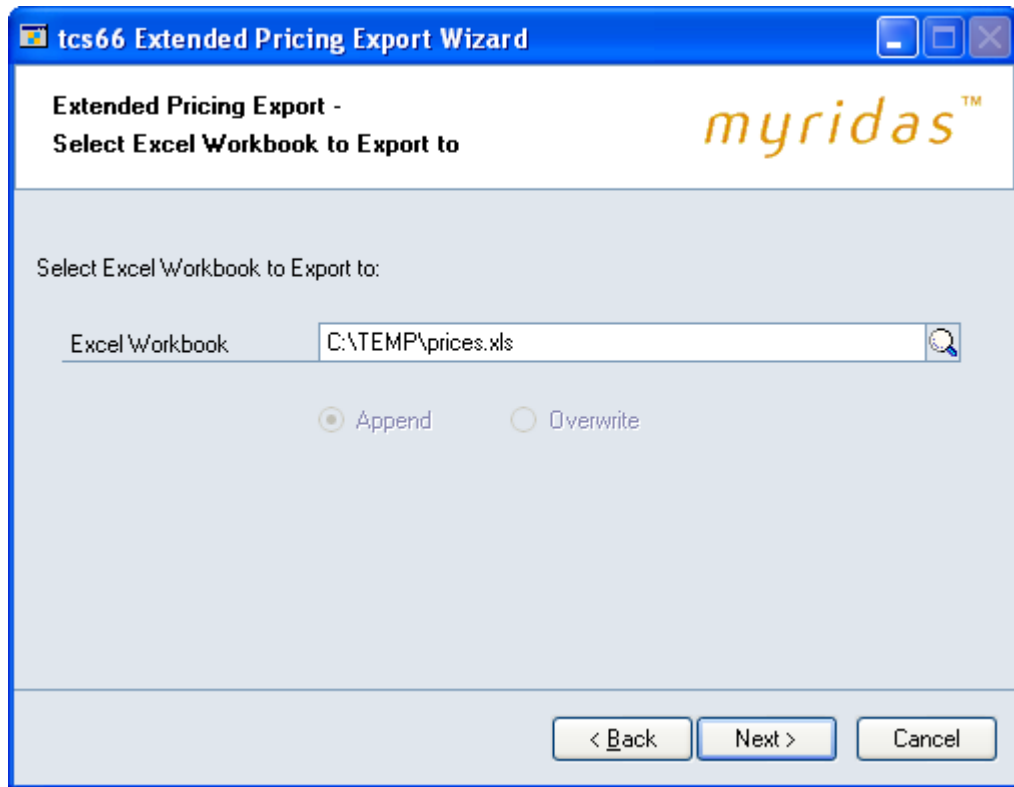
tcs66 Extended Pricing Export Wizard

Extended Pricing Export -
Select Excel Workbook to Export to

myridas™

Select Excel Workbook to Export to:

Excel Workbook C:\TEMP\prices.xls

Append Overwrite

< Back Next > Cancel